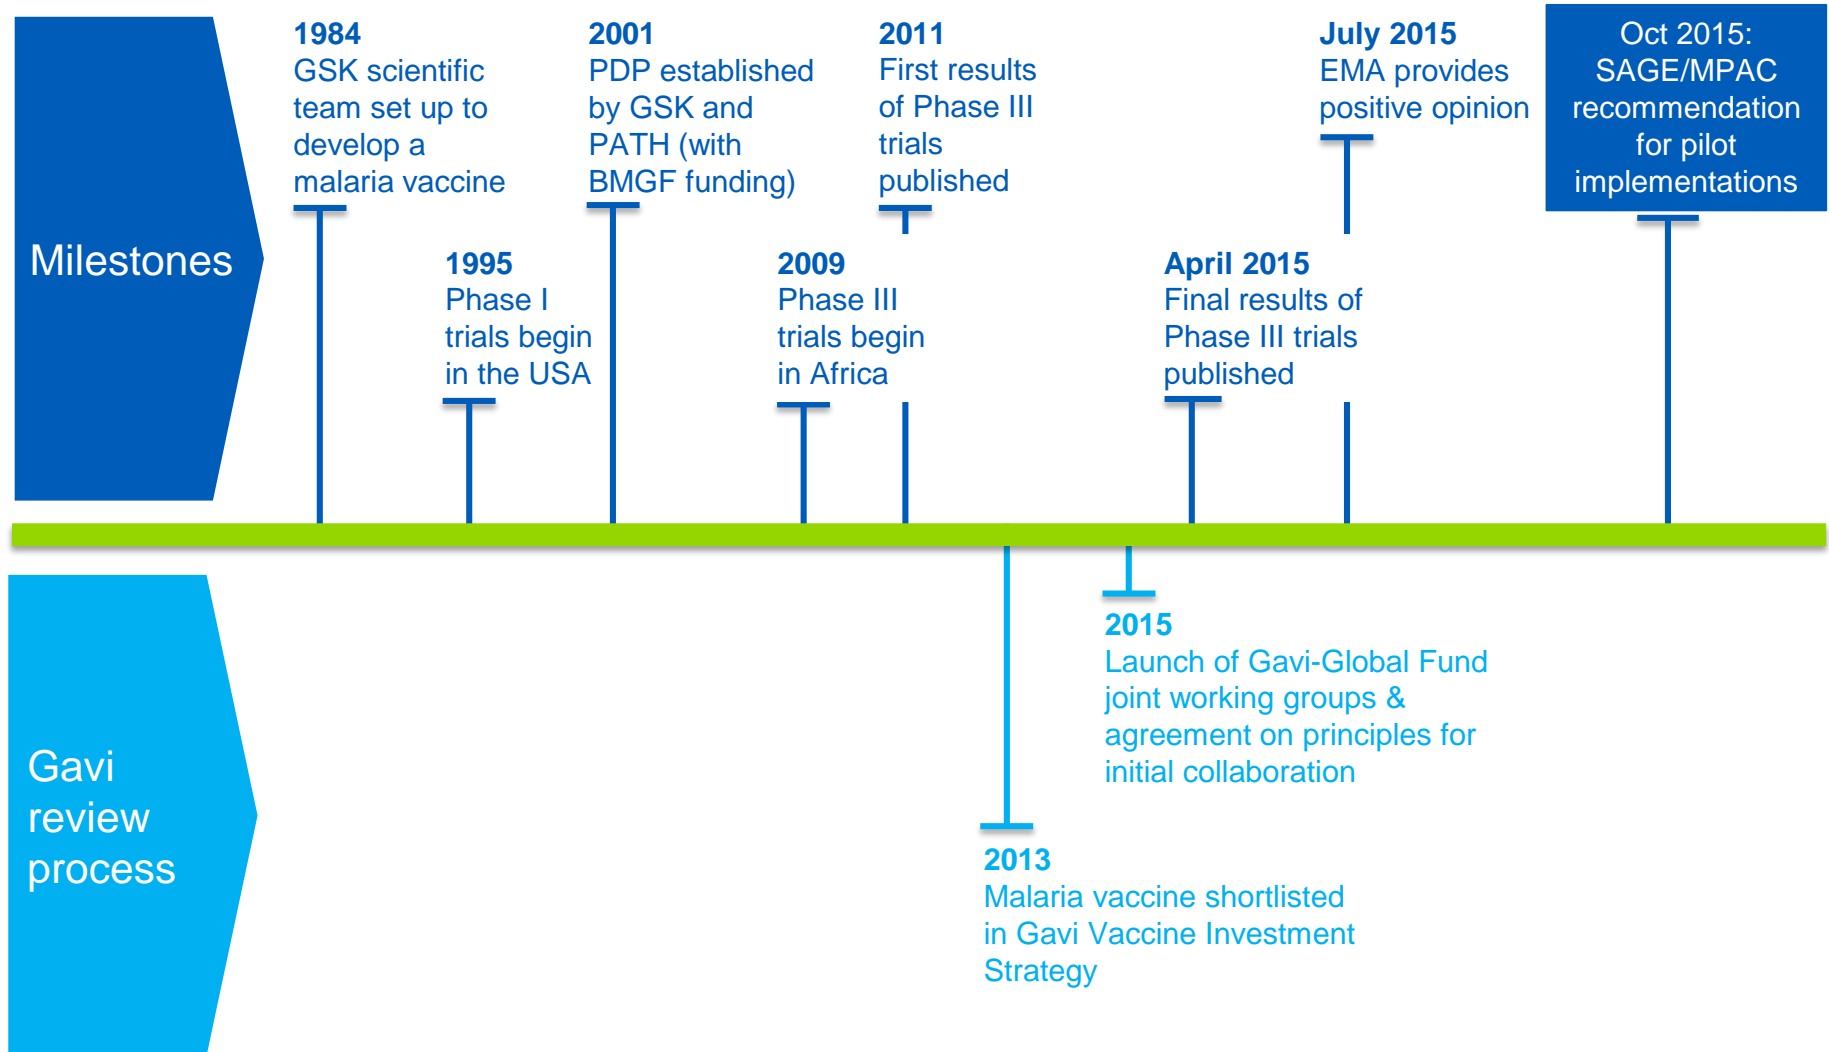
Milestones

1984
GSK scientific team set up to develop a malaria vaccine

1995
Phase I trials begin in the USA

2001
PDP established by GSK and PATH (with BMGF funding)

2009
Phase III trials begin in Africa

2011
First results of Phase III trials published

April 2015
Final results of Phase III trials published

July 2015
EMA provides positive opinion

Oct 2015: SAGE/MPAC recommendation for pilot implementations

Gavi review process

2013
Malaria vaccine shortlisted in Gavi Vaccine Investment Strategy

2015
Launch of Gavi-Global Fund joint working groups & agreement on principles for initial collaboration